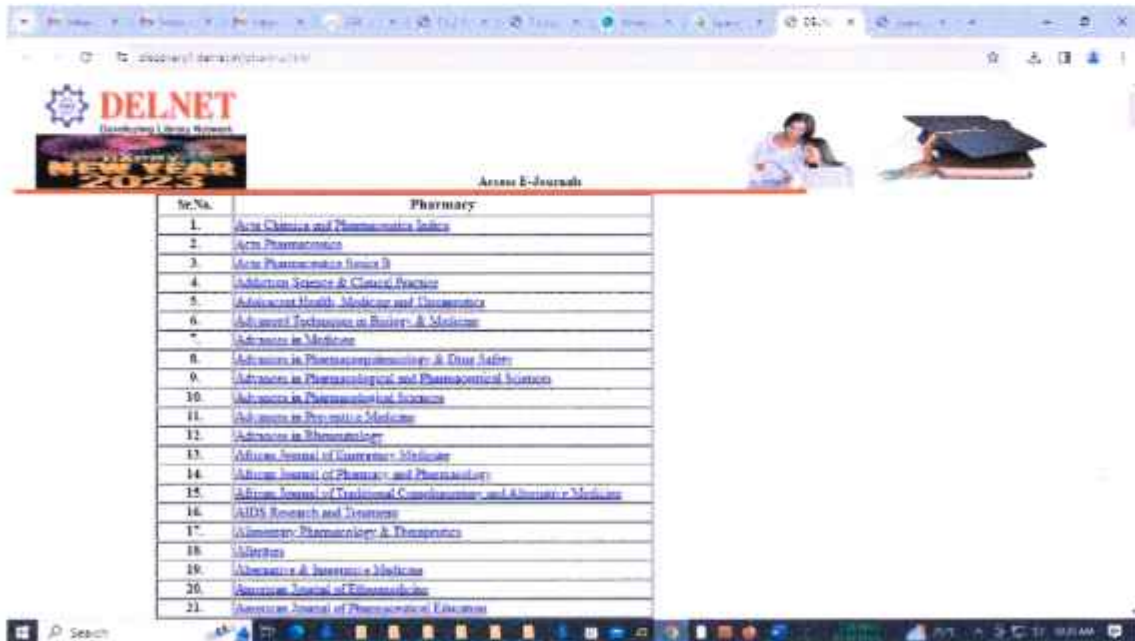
DELNET
Developing Library Network
NEW YEAR 2023
Access E-Journals

| Sr.No. | Pharmacy |
|---|---|
| 1. | Acta Chimica and Pharmaceutica Indica |
| 2. | Acta Pharmaceutica |
| 3. | Acta Pharmaceutica Sinica B |
| 4. | Addiction Science & Clinical Practice |
| 5. | Adolescent Health, Medicine and Therapeutics |
| 6. | Advanced Techniques in Biology & Medicine |
| 7. | Advances in Medicine |
| 8. | Advances in Pharmacoepidemiology & Drug Safety |
| 9. | Advances in Pharmacological and Pharmaceutical Sciences |
| 10. | Advances in Pharmacological Sciences |
| 11. | Advances in Preventive Medicine |
| 12. | Advances in Rheumatology |
| 13. | African Journal of Emergency Medicine |
| 14. | African Journal of Pharmacy and Pharmacology |
| 15. | African Journal of Traditional Complementary and Alternative Medicines |
| 16. | AIDS Research and Treatment |
| 17. | Alimentary Pharmacology & Therapeutics |
| 18. | Allergies |
| 19. | Alternative & Integrative Medicine |
| 20. | American Journal of Ethnomedicine |
| 21. | American Journal of Pharmaceutical Education |

Search